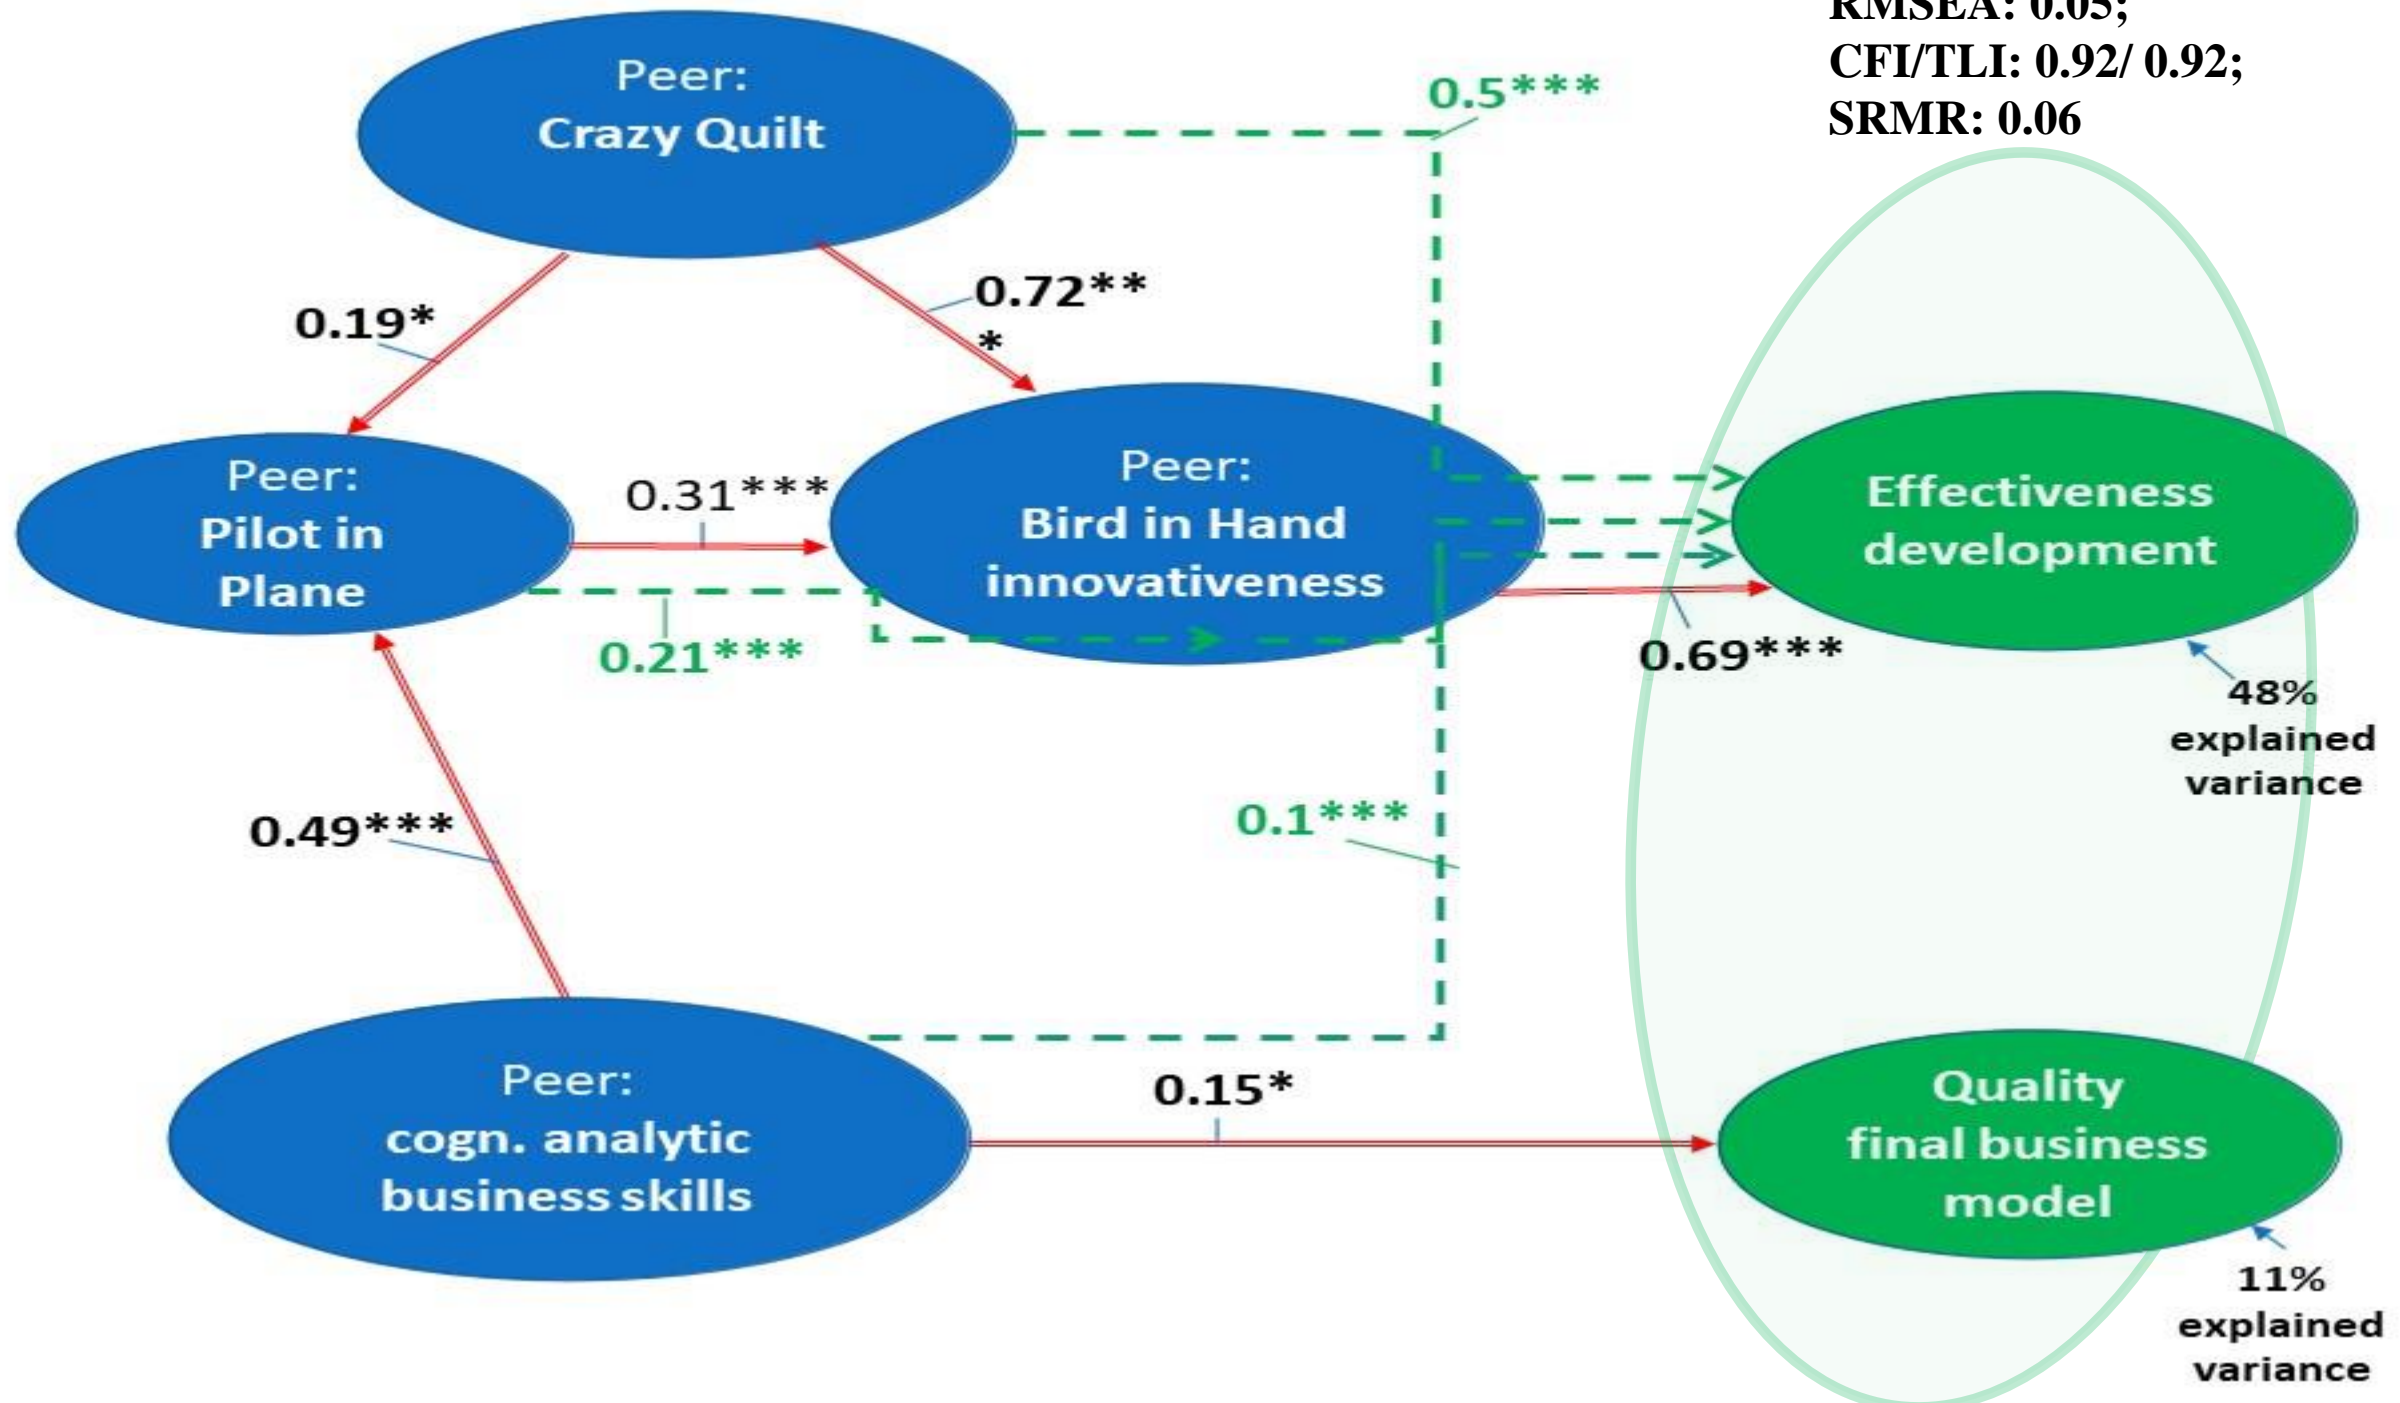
RMSEA: 0.05;
CFI/TLI: 0.92/ 0.92;
SRMR: 0.06

Peer:
Crazy Quilt

0.5***

0.19*

0.72***

Peer:
Pilot in Plane

0.31***

Peer:
Bird in Hand innovativeness

Effectiveness development

0.21***

0.69***

48% explained variance

0.49***

0.1***

Peer:
cogn. analytic business skills

0.15*

Quality final business model

11% explained variance